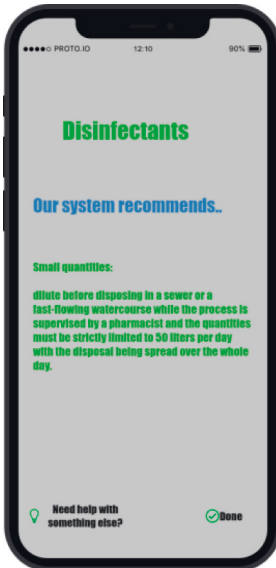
●●●●○ PROTO.IO 12:10 90%

Disinfectants

Our system recommends..

Small quantities:

dilute before disposing in a sewer or a fast-flowing watercourse while the process is supervised by a pharmacist and the quantities must be strictly limited to 50 liters per day with the disposal being spread over the whole day.

Need help with something else?

Done